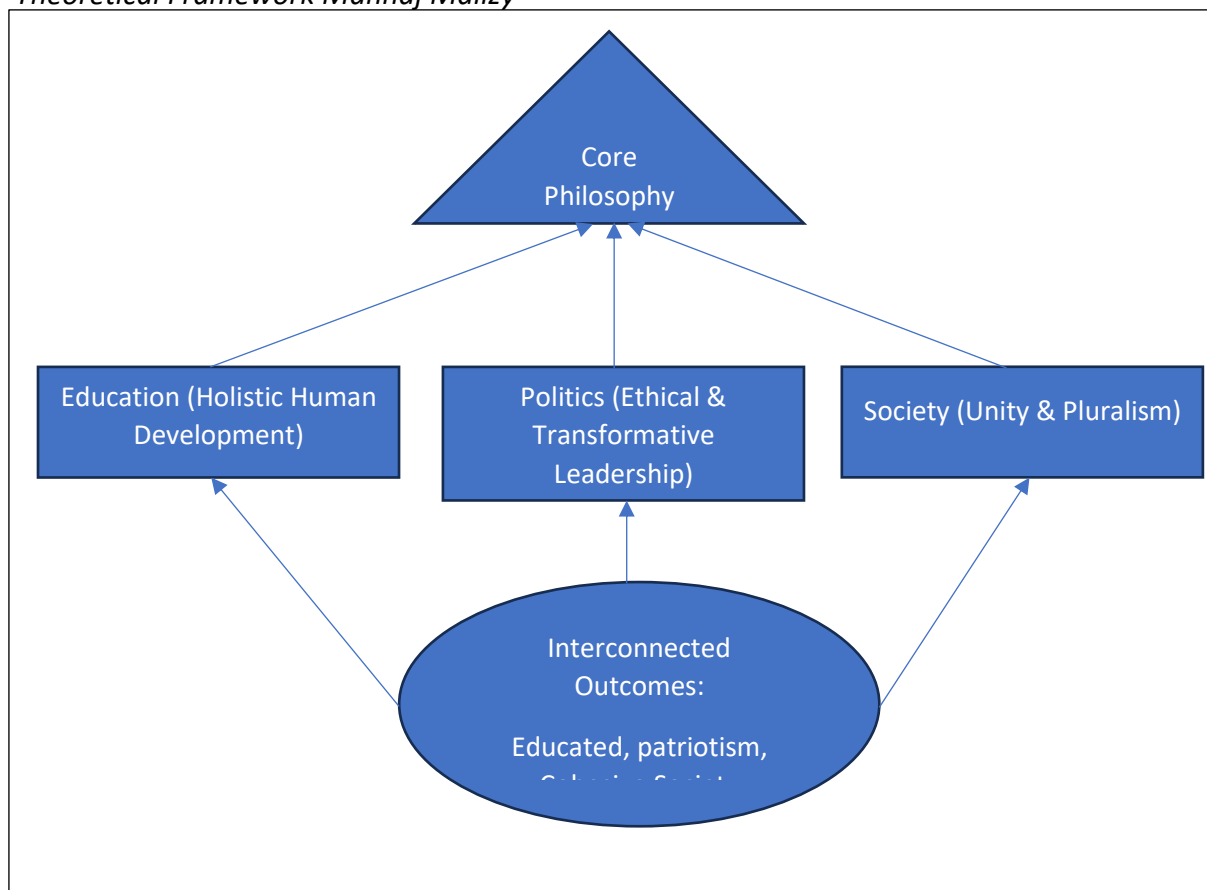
Theoretical Framework Manhaj Malizy

Core Philosophy

Education (Holistic Human Development)

Politics (Ethical & Transformative Leadership)

Society (Unity & Pluralism)

Interconnected Outcomes:

Educated, patriotism, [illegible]